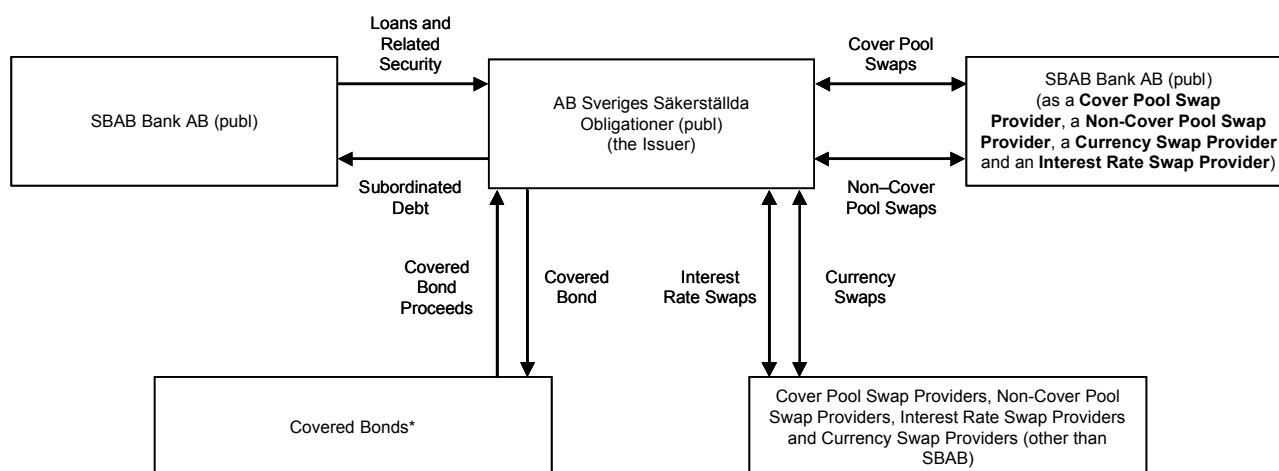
Loans and Related Security

Cover Pool Swaps

SBAB Bank AB (publ)

AB Sveriges Säkerställda Obligationer (publ) (the Issuer)

SBAB Bank AB (publ) (as a **Cover Pool Swap Provider**, a **Non-Cover Pool Swap Provider**, a **Currency Swap Provider** and an **Interest Rate Swap Provider**)

Subordinated Debt

Non–Cover Pool Swaps

Covered Bond Proceeds

Covered Bond

Interest Rate Swaps

Currency Swaps

Covered Bonds*

Cover Pool Swap Providers, Non-Cover Pool Swap Providers, Interest Rate Swap Providers and Currency Swap Providers (other than SBAB)